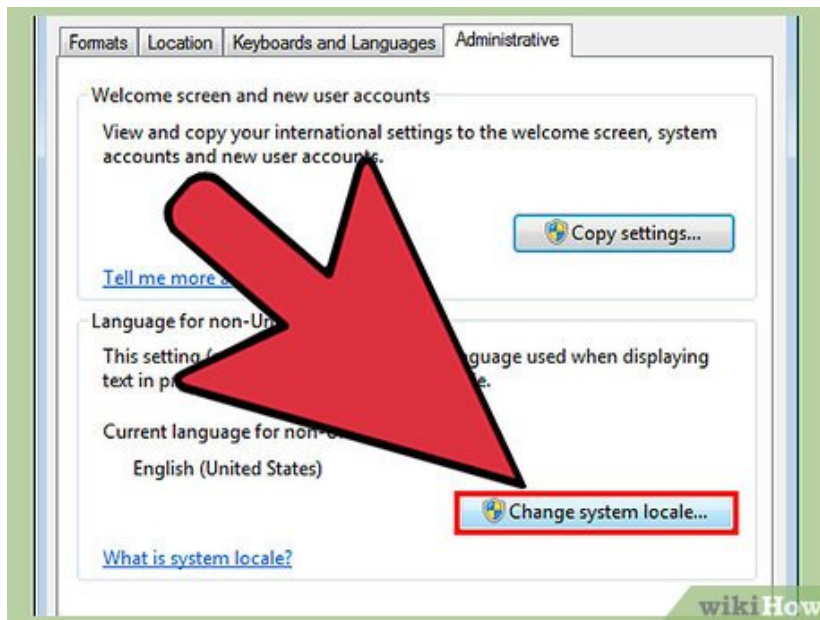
Formats | Location | Keyboards and Languages | Administrative

Welcome screen and new user accounts

View and copy your international settings to the welcome screen, system accounts and new user accounts.

Copy settings...

Tell me more a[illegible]

Language for non-U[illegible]

This setting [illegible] guage used when displaying text in pr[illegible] e.

Current language for non-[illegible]

English (United States)

Change system locale...

What is system locale?

wikiHow